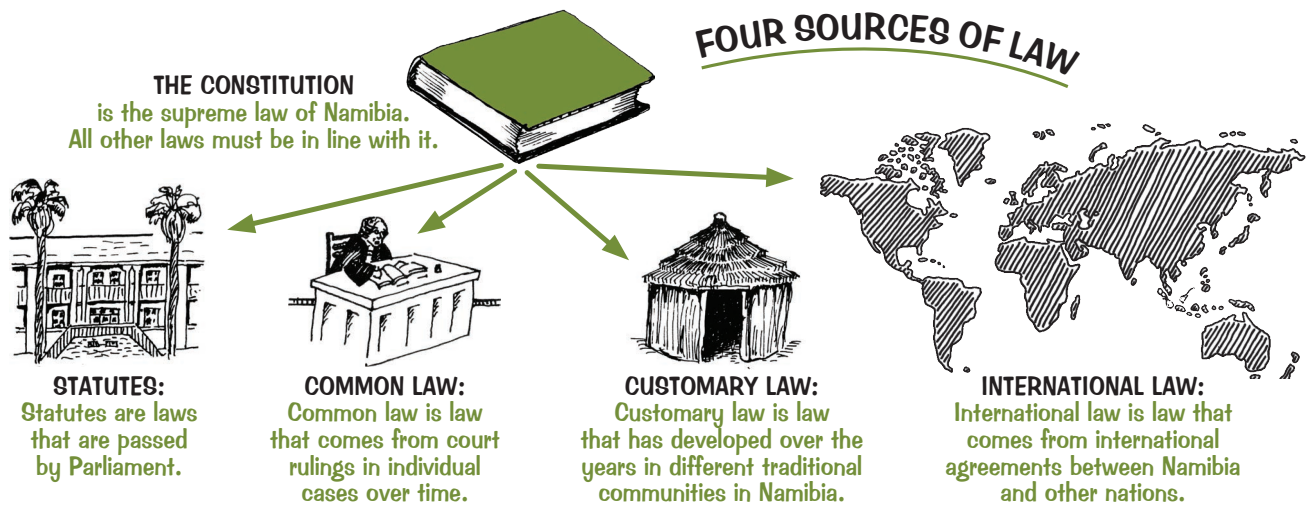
FOUR SOURCES OF LAW

THE CONSTITUTION
is the supreme law of Namibia. All other laws must be in line with it.

STATUTES:
Statutes are laws that are passed by Parliament.

COMMON LAW:
Common law is law that comes from court rulings in individual cases over time.

CUSTOMARY LAW:
Customary law is law that has developed over the years in different traditional communities in Namibia.

INTERNATIONAL LAW:
International law is law that comes from international agreements between Namibia and other nations.